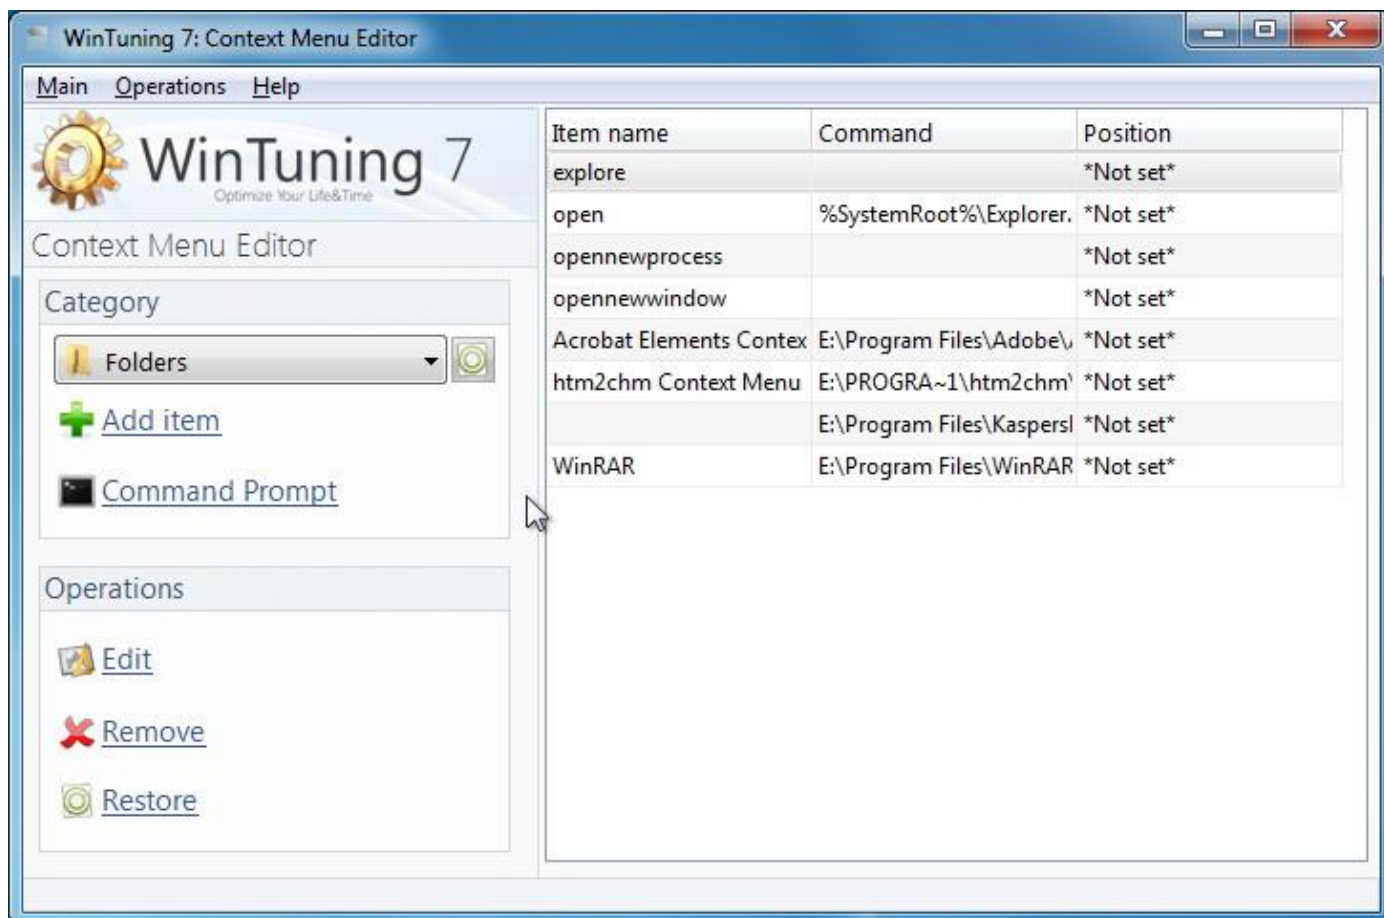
WinTuning 7: Context Menu Editor

Main Operations Help

WinTuning 7
Optimize Your Life&Time

Context Menu Editor

Category

Folders

Add item

Command Prompt

Operations

Edit

Remove

Restore

| Item name | Command | Position |
|---|---|---|
| explore | | \*Not set\* |
| open | %SystemRoot%\Explorer. | \*Not set\* |
| opennewprocess | | \*Not set\* |
| opennewwindow | | \*Not set\* |
| Acrobat Elements Contex | E:\Program Files\Adobe\ | \*Not set\* |
| htm2chm Context Menu | E:\PROGRA~1\htm2chm\ | \*Not set\* |
| | E:\Program Files\Kaspersl | \*Not set\* |
| WinRAR | E:\Program Files\WinRAR | \*Not set\* |